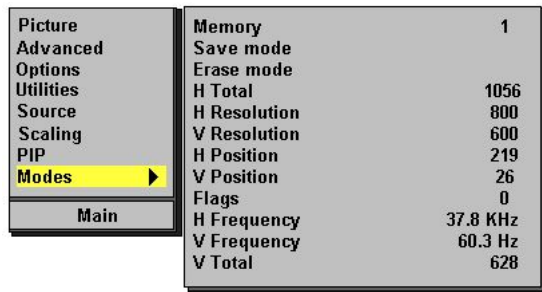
Picture
Advanced
Options
Utilities
Source
Scaling
PIP
Modes

Main

| | |
|---|---|
| Memory | 1 |
| Save mode | |
| Erase mode | |
| H Total | 1056 |
| H Resolution | 800 |
| V Resolution | 600 |
| H Position | 219 |
| V Position | 26 |
| Flags | 0 |
| H Frequency | 37.8 KHz |
| V Frequency | 60.3 Hz |
| V Total | 628 |